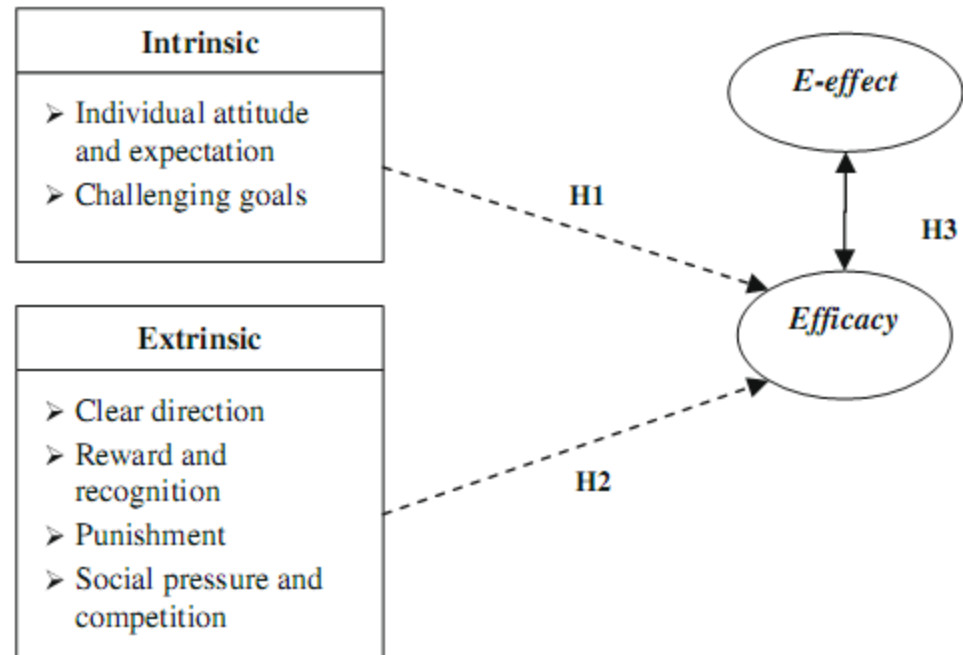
Intrinsic

➢ Individual attitude and expectation
➢ Challenging goals

Extrinsic

➢ Clear direction
➢ Reward and recognition
➢ Punishment
➢ Social pressure and competition

H1

H2

E-effect

H3

Efficacy